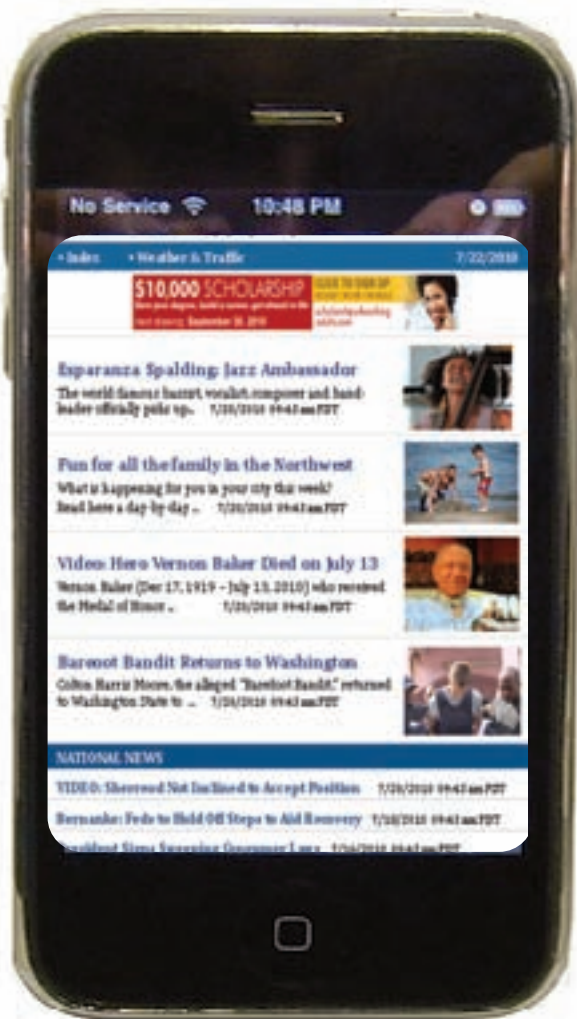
No Service 10:48 PM

• Index • Weather & Traffic 7/22/2010

$10,000 SCHOLARSHIP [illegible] CLICK TO SIGN UP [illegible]

Esparanza Spalding: Jazz Ambassador
The world famous bassist, vocalist, composer and bandleader officially pulls up... 7/20/2010 09:43 am PDT

Fun for all the family in the Northwest
What is happening for you in your city this week? Read here a day-by-day ... 7/20/2010 09:43 am PDT

Video: Hero Vernon Baker Died on July 13
Vernon Baker (Dec 17, 1919 – July 13, 2010) who received the Medal of Honor ... 7/20/2010 09:43 am PDT

Barefoot Bandit Returns to Washington
Colton Harris Moore, the alleged "Barefoot Bandit," returned to Washington State to ... 7/20/2010 09:43 am PDT

NATIONAL NEWS

VIDEO: Sherrod Not Inclined to Accept Position 7/20/2010 09:43 am PDT
Bernanke: Feds to Hold Off Steps to Aid Recovery 7/20/2010 09:43 am PDT
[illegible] Signs Sweeping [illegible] 7/20/2010 09:43 am PDT